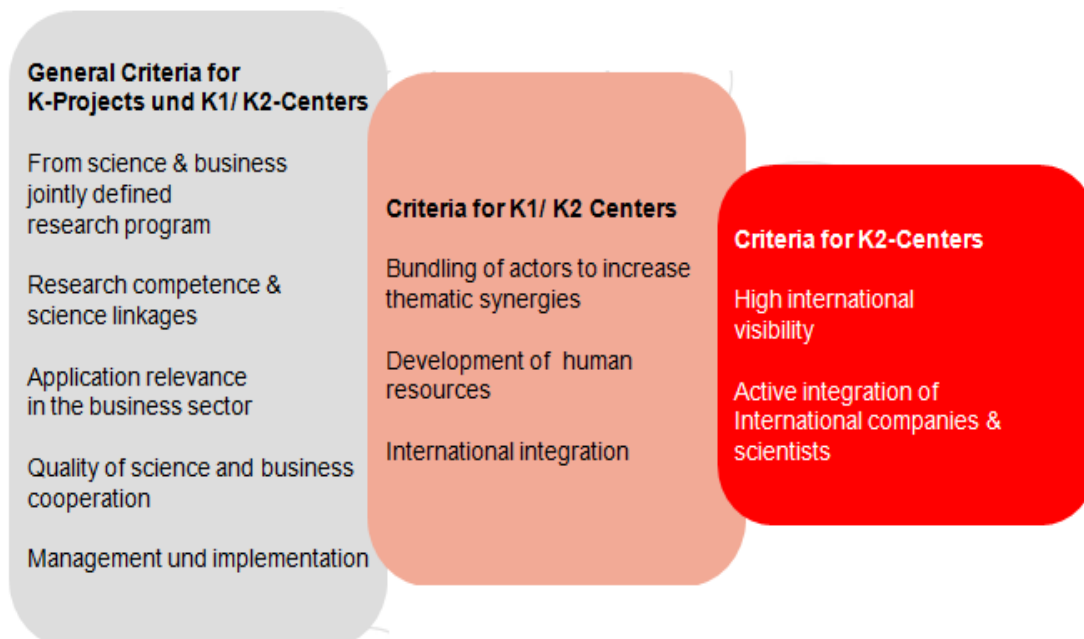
General Criteria for K-Projects und K1/ K2-Centers

From science & business jointly defined research program

Research competence & science linkages

Application relevance in the business sector

Quality of science and business cooperation

Management und implementation

Criteria for K1/ K2 Centers

Bundling of actors to increase thematic synergies

Development of human resources

International integration

Criteria for K2-Centers

High international visibility

Active integration of International companies & scientists